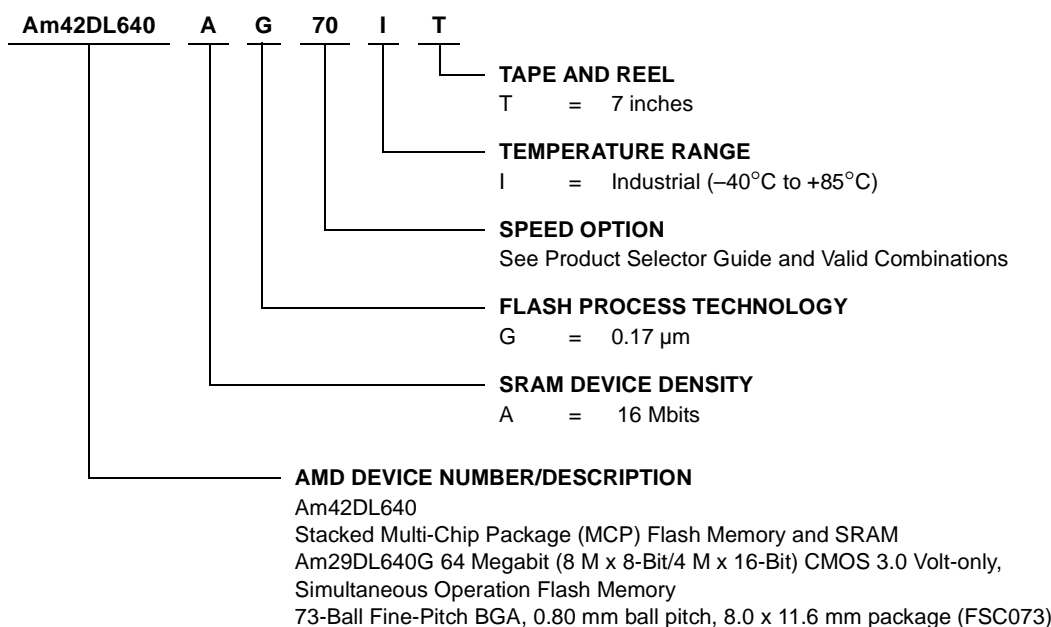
Am42DL640 A G 70 I T

TAPE AND REEL
T = 7 inches

TEMPERATURE RANGE
I = Industrial (–40°C to +85°C)

SPEED OPTION
See Product Selector Guide and Valid Combinations

FLASH PROCESS TECHNOLOGY
G = 0.17 µm

SRAM DEVICE DENSITY
A = 16 Mbits

AMD DEVICE NUMBER/DESCRIPTION
Am42DL640
Stacked Multi-Chip Package (MCP) Flash Memory and SRAM
Am29DL640G 64 Megabit (8 M x 8-Bit/4 M x 16-Bit) CMOS 3.0 Volt-only, Simultaneous Operation Flash Memory
73-Ball Fine-Pitch BGA, 0.80 mm ball pitch, 8.0 x 11.6 mm package (FSC073)